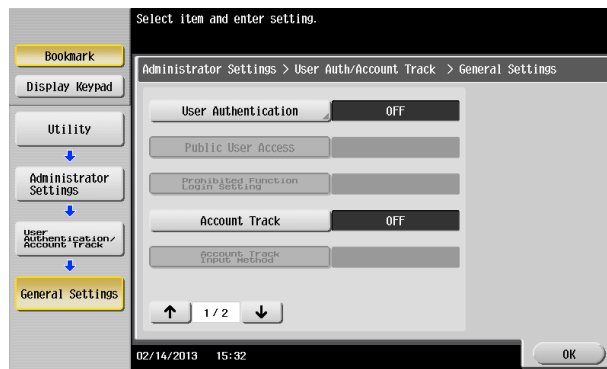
Select item and enter setting.

Bookmark

Display Keypad

Utility

Administrator Settings

User Authentication/ Account Track

General Settings

Administrator Settings > User Auth/Account Track > General Settings

User Authentication

OFF

Public User Access

Prohibited Function Login Setting

Account Track

OFF

Account Track Input Method

1/2

02/14/2013 15:32

OK